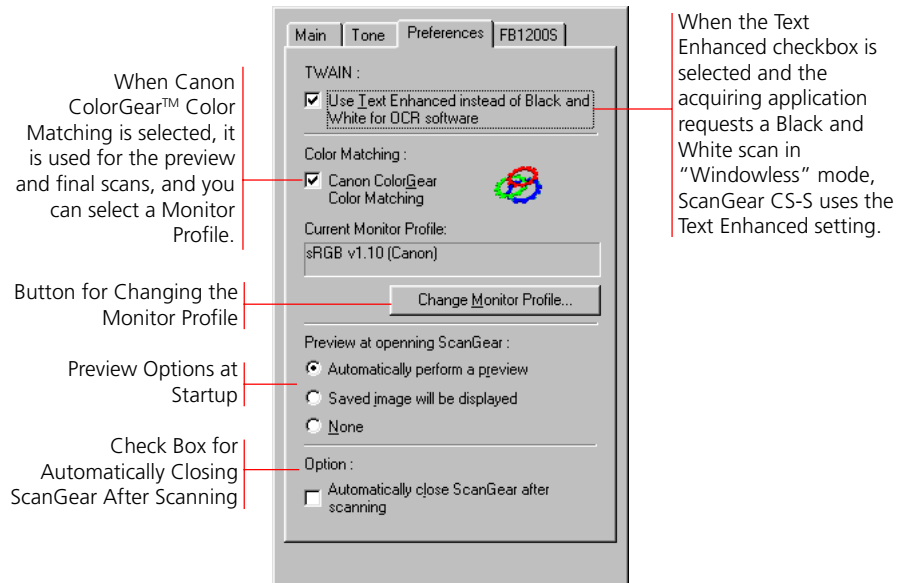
When Canon ColorGear$^{TM}$ Color Matching is selected, it is used for the preview and final scans, and you can select a Monitor Profile.

Button for Changing the Monitor Profile

Preview Options at Startup

Check Box for Automatically Closing ScanGear After Scanning

Main | Tone | Preferences | FB1200S

TWAIN :

Use Text Enhanced instead of Black and White for OCR software

Color Matching :

Canon ColorGear Color Matching

Current Monitor Profile:

sRGB v1.10 (Canon)

Change Monitor Profile...

Preview at openning ScanGear :

Automatically perform a preview

Saved image will be displayed

None

Option :

Automatically close ScanGear after scanning

When the Text Enhanced checkbox is selected and the acquiring application requests a Black and White scan in "Windowless" mode, ScanGear CS-S uses the Text Enhanced setting.